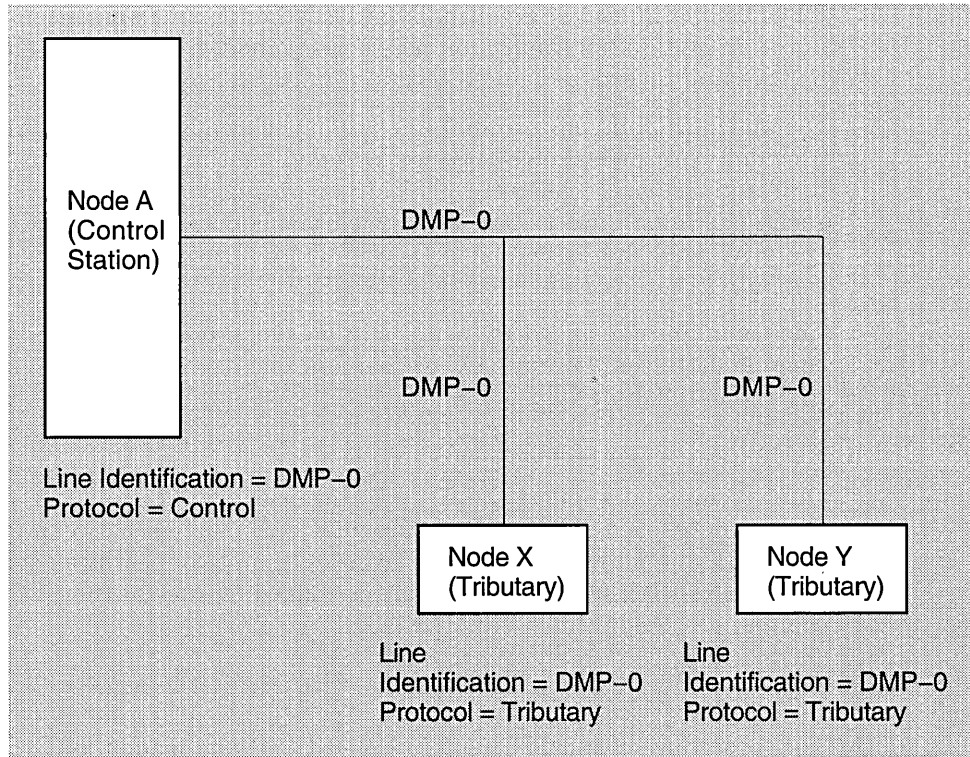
Node A
(Control
Station)

DMP–0

DMP–0

DMP–0

Line Identification = DMP–0
Protocol = Control

Node X
(Tributary)

Node Y
(Tributary)

Line
Identification = DMP–0
Protocol = Tributary

Line
Identification = DMP–0
Protocol = Tributary